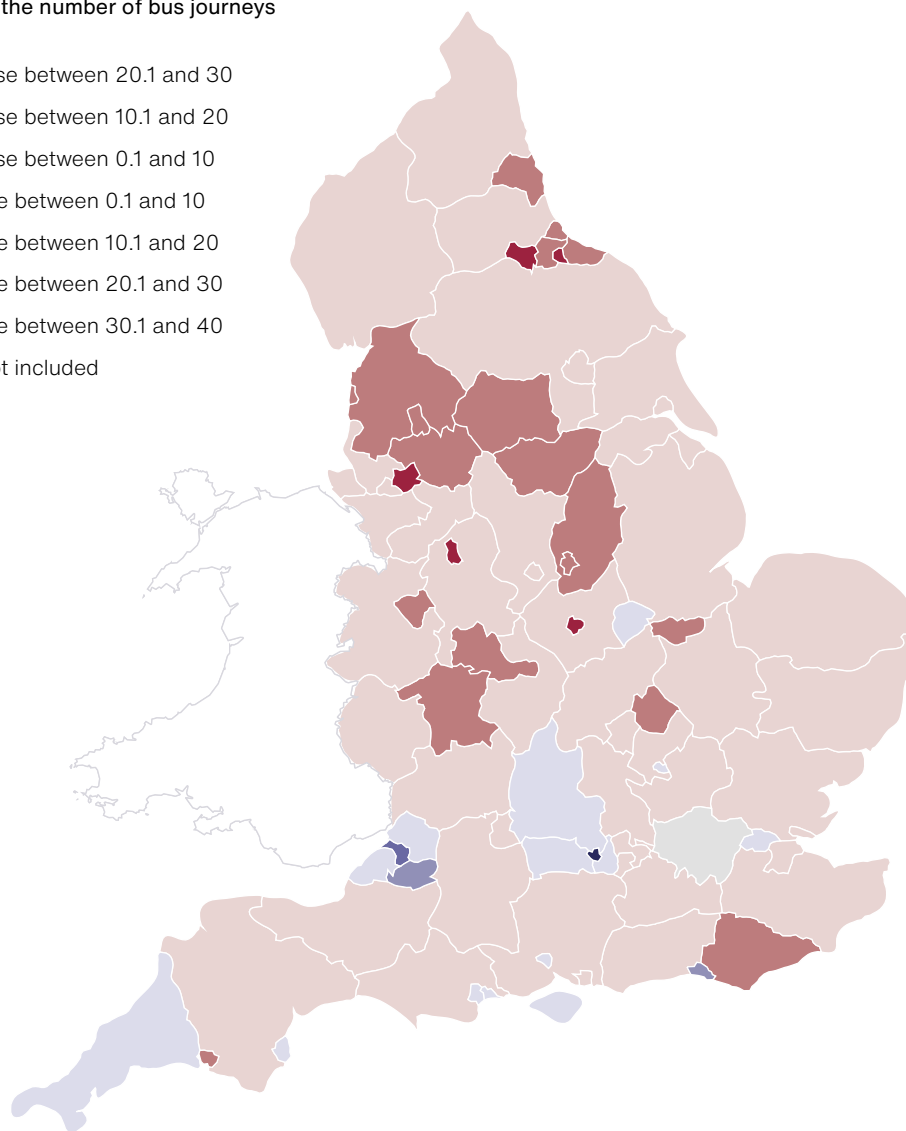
the number of bus journeys

se between 20.1 and 30

se between 10.1 and 20

se between 0.1 and 10

e between 0.1 and 10

e between 10.1 and 20

e between 20.1 and 30

e between 30.1 and 40

t included